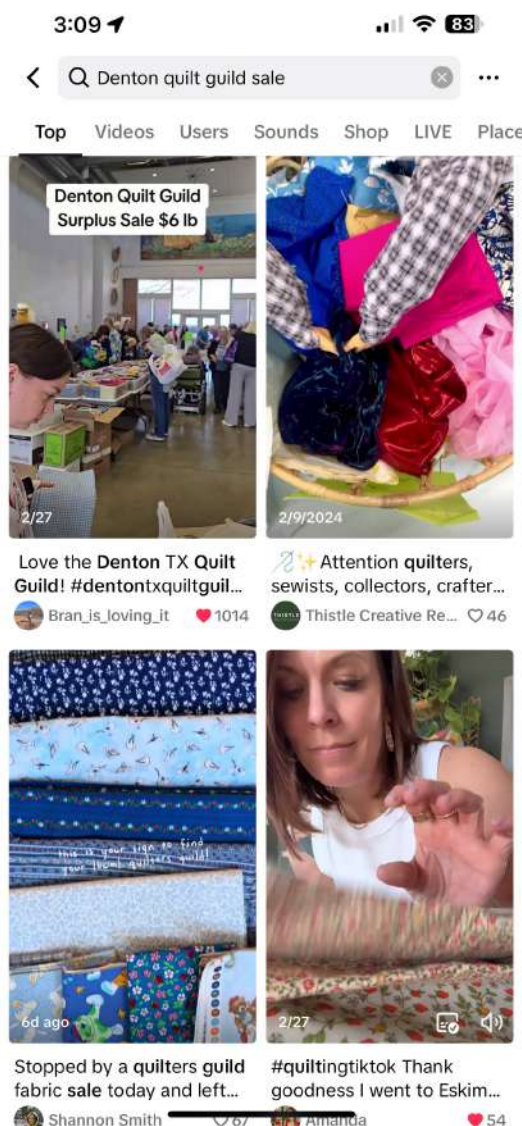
3:09

83

Denton quilt guild sale

...

Top Videos Users Sounds Shop LIVE Place

Denton Quilt Guild Surplus Sale $6 lb

2/27

Love the Denton TX Quilt Guild! #dentontxquiltguil...

Bran_is_loving_it 1014

2/9/2024

✨Attention quilters, sewists, collectors, crafter...

THISTLE Thistle Creative Re... 46

this is your sign to find your local quilters guild!

6d ago

Stopped by a quilters guild fabric sale today and left...

Shannon Smith 67

2/27

#quiltingtiktok Thank goodness I went to Eskim...

Amanda 54